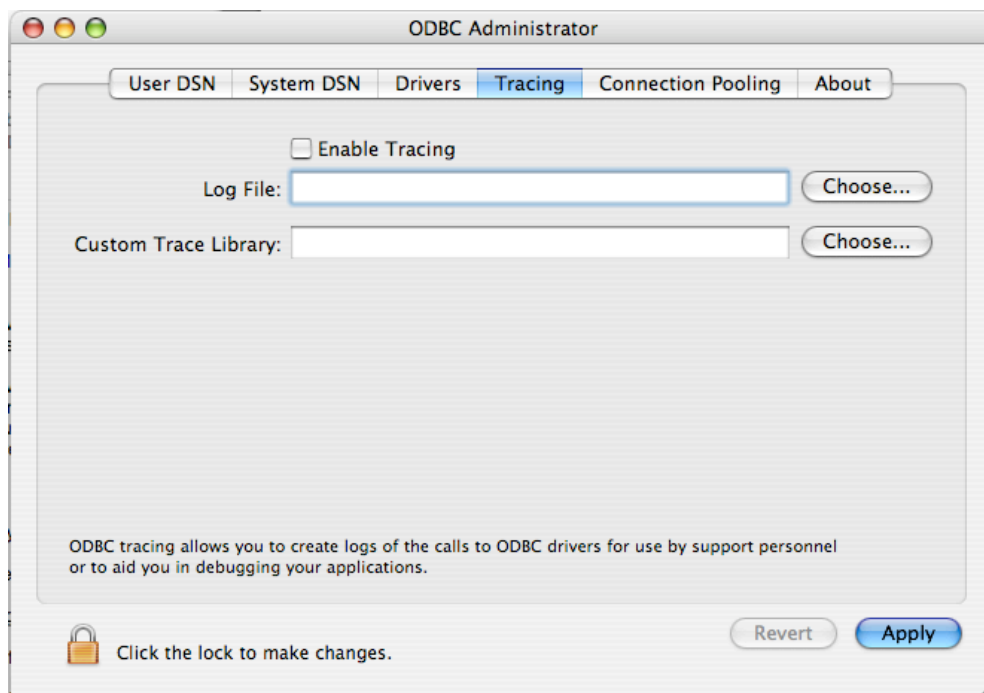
ODBC Administrator

User DSN | System DSN | Drivers | Tracing | Connection Pooling | About

Enable Tracing

Log File:

Choose...

Custom Trace Library:

Choose...

ODBC tracing allows you to create logs of the calls to ODBC drivers for use by support personnel or to aid you in debugging your applications.

Click the lock to make changes.

Revert

Apply